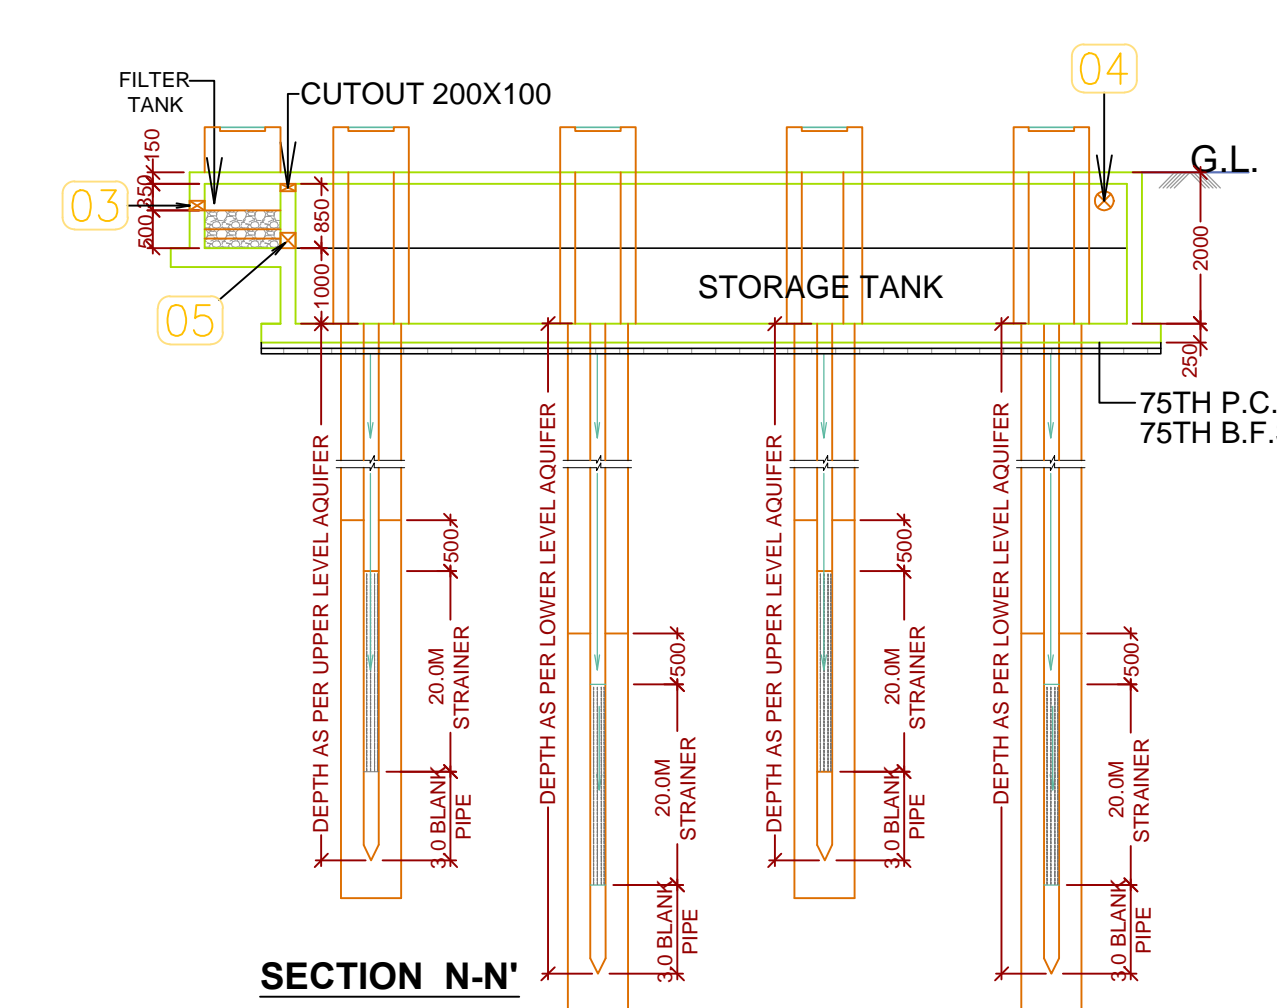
FILTER TANK

CUTOUT 200X100

04

G.L.

150

350

03

500

850

1000

05

STORAGE TANK

2000

250

75TH P.C.

75TH B.F.

DEPTH AS PER UPPER LEVEL AQUIFER

500

20.0M STRAINER

3.0 BLANK PIPE

DEPTH AS PER LOWER LEVEL AQUIFER

500

20.0M STRAINER

3.0 BLANK PIPE

DEPTH AS PER UPPER LEVEL AQUIFER

500

20.0M STRAINER

3.0 BLANK PIPE

DEPTH AS PER LOWER LEVEL AQUIFER

500

20.0M STRAINER

3.0 BLANK PIPE

SECTION N-N'